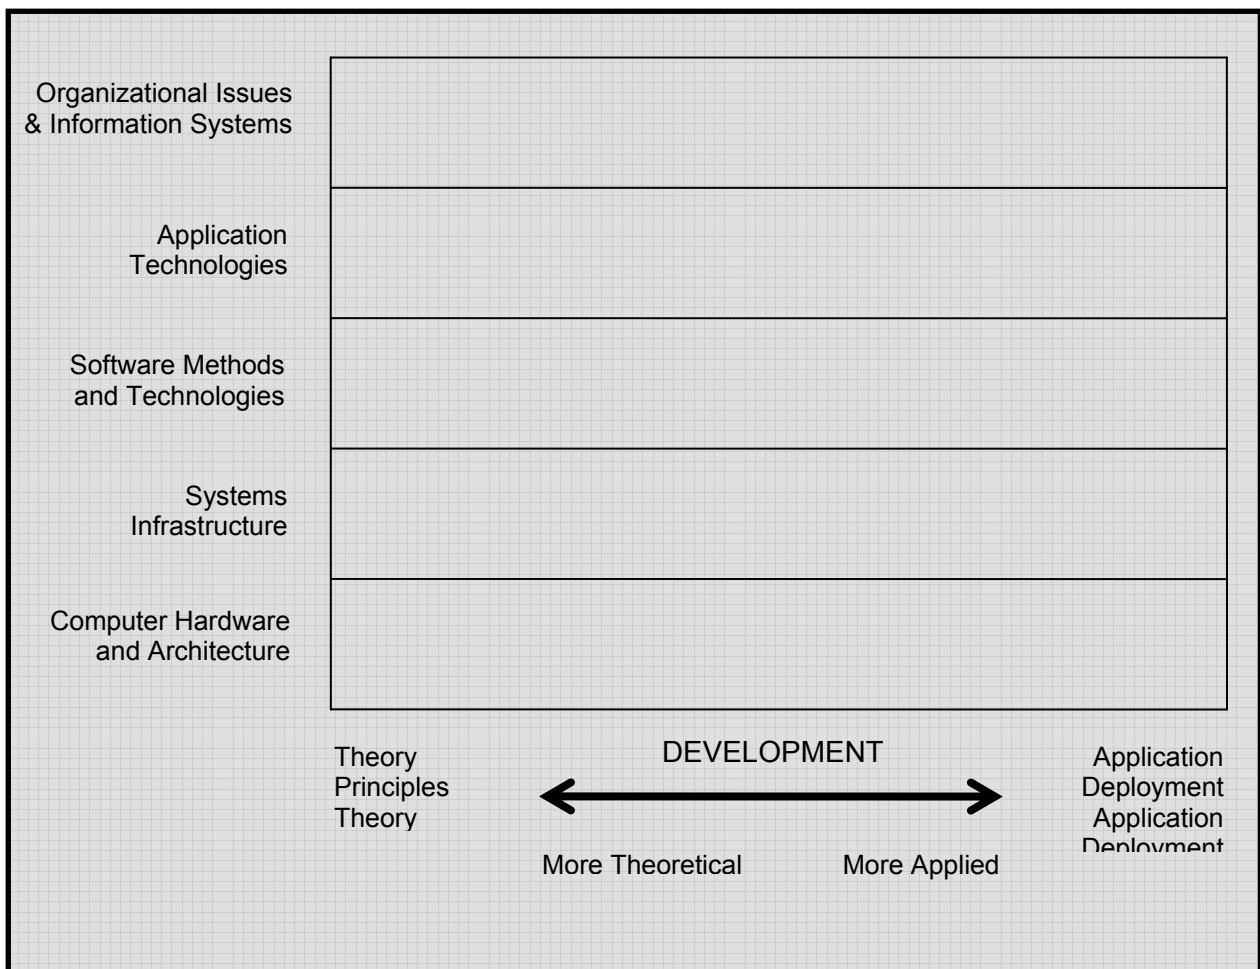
Organizational Issues & Information Systems

Application Technologies

Software Methods and Technologies

Systems Infrastructure

Computer Hardware and Architecture

Theory
Principles
Theory

DEVELOPMENT

Application
Deployment
Application
Deployment

More Theoretical

More Applied